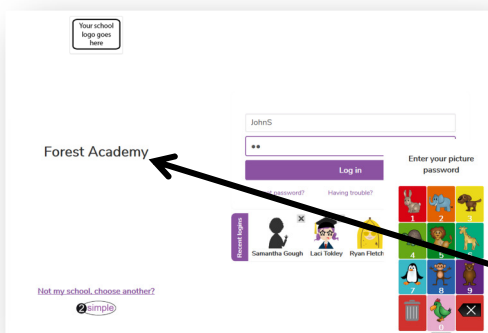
Your school logo goes here

Forest Academy

JohnS

••

Log in

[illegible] password?

Having trouble?

Recent logins

Samantha Gough

Laci Tokley

Ryan Fletch

Enter your picture password

1 2 3

4 5 6

7 8 9

0

Not my school, choose another?

2simple